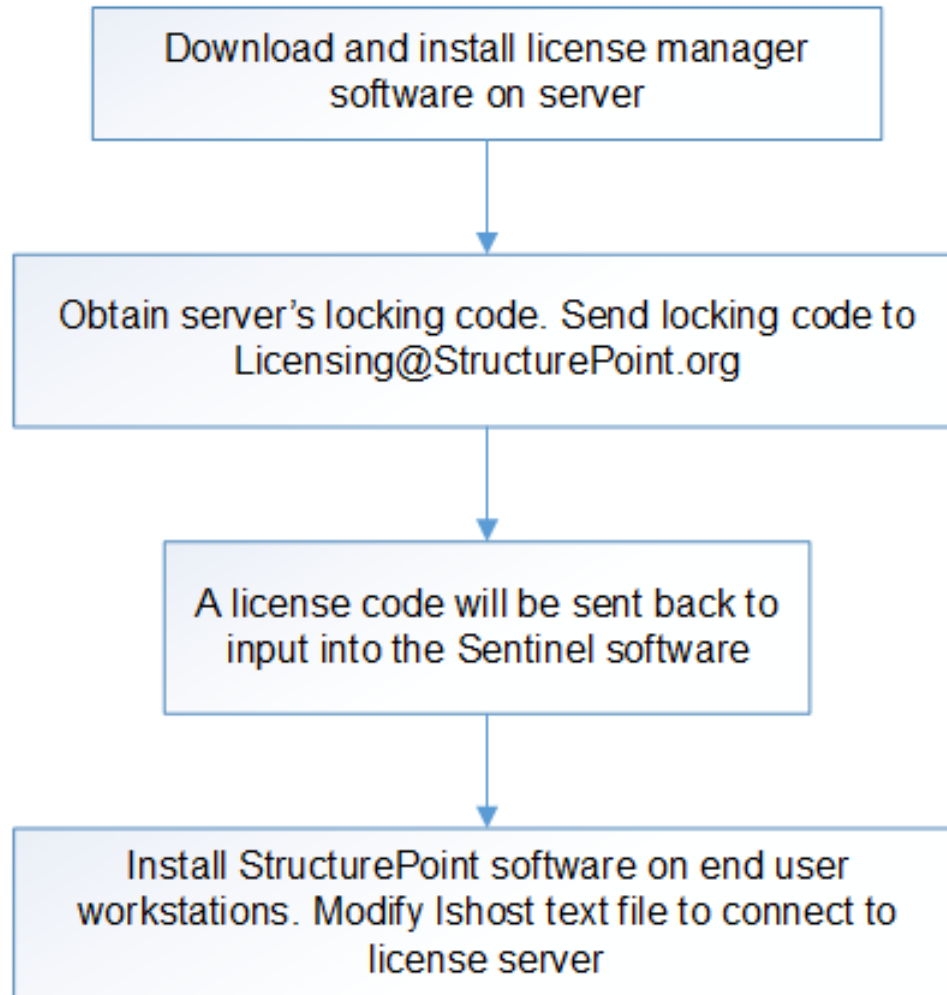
Download and install license manager software on server

Obtain server’s locking code. Send locking code to Licensing@StructurePoint.org

A license code will be sent back to input into the Sentinel software

Install StructurePoint software on end user workstations. Modify lshost text file to connect to license server